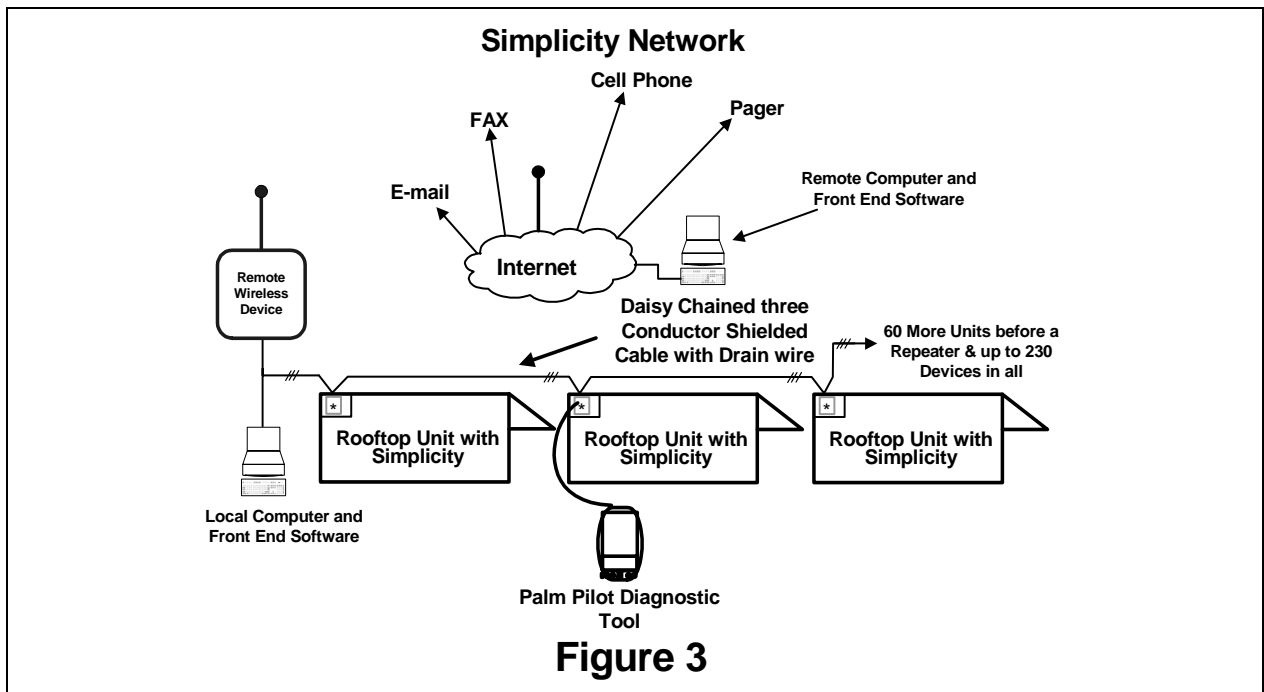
Simplicity Network

Cell Phone

FAX

Pager

E-mail

Remote Computer and Front End Software

Internet

Remote Wireless Device

Daisy Chained three Conductor Shielded Cable with Drain wire

60 More Units before a Repeater & up to 230 Devices in all

Rooftop Unit with Simplicity

Rooftop Unit with Simplicity

Rooftop Unit with Simplicity

Local Computer and Front End Software

Palm Pilot Diagnostic Tool

Figure 3